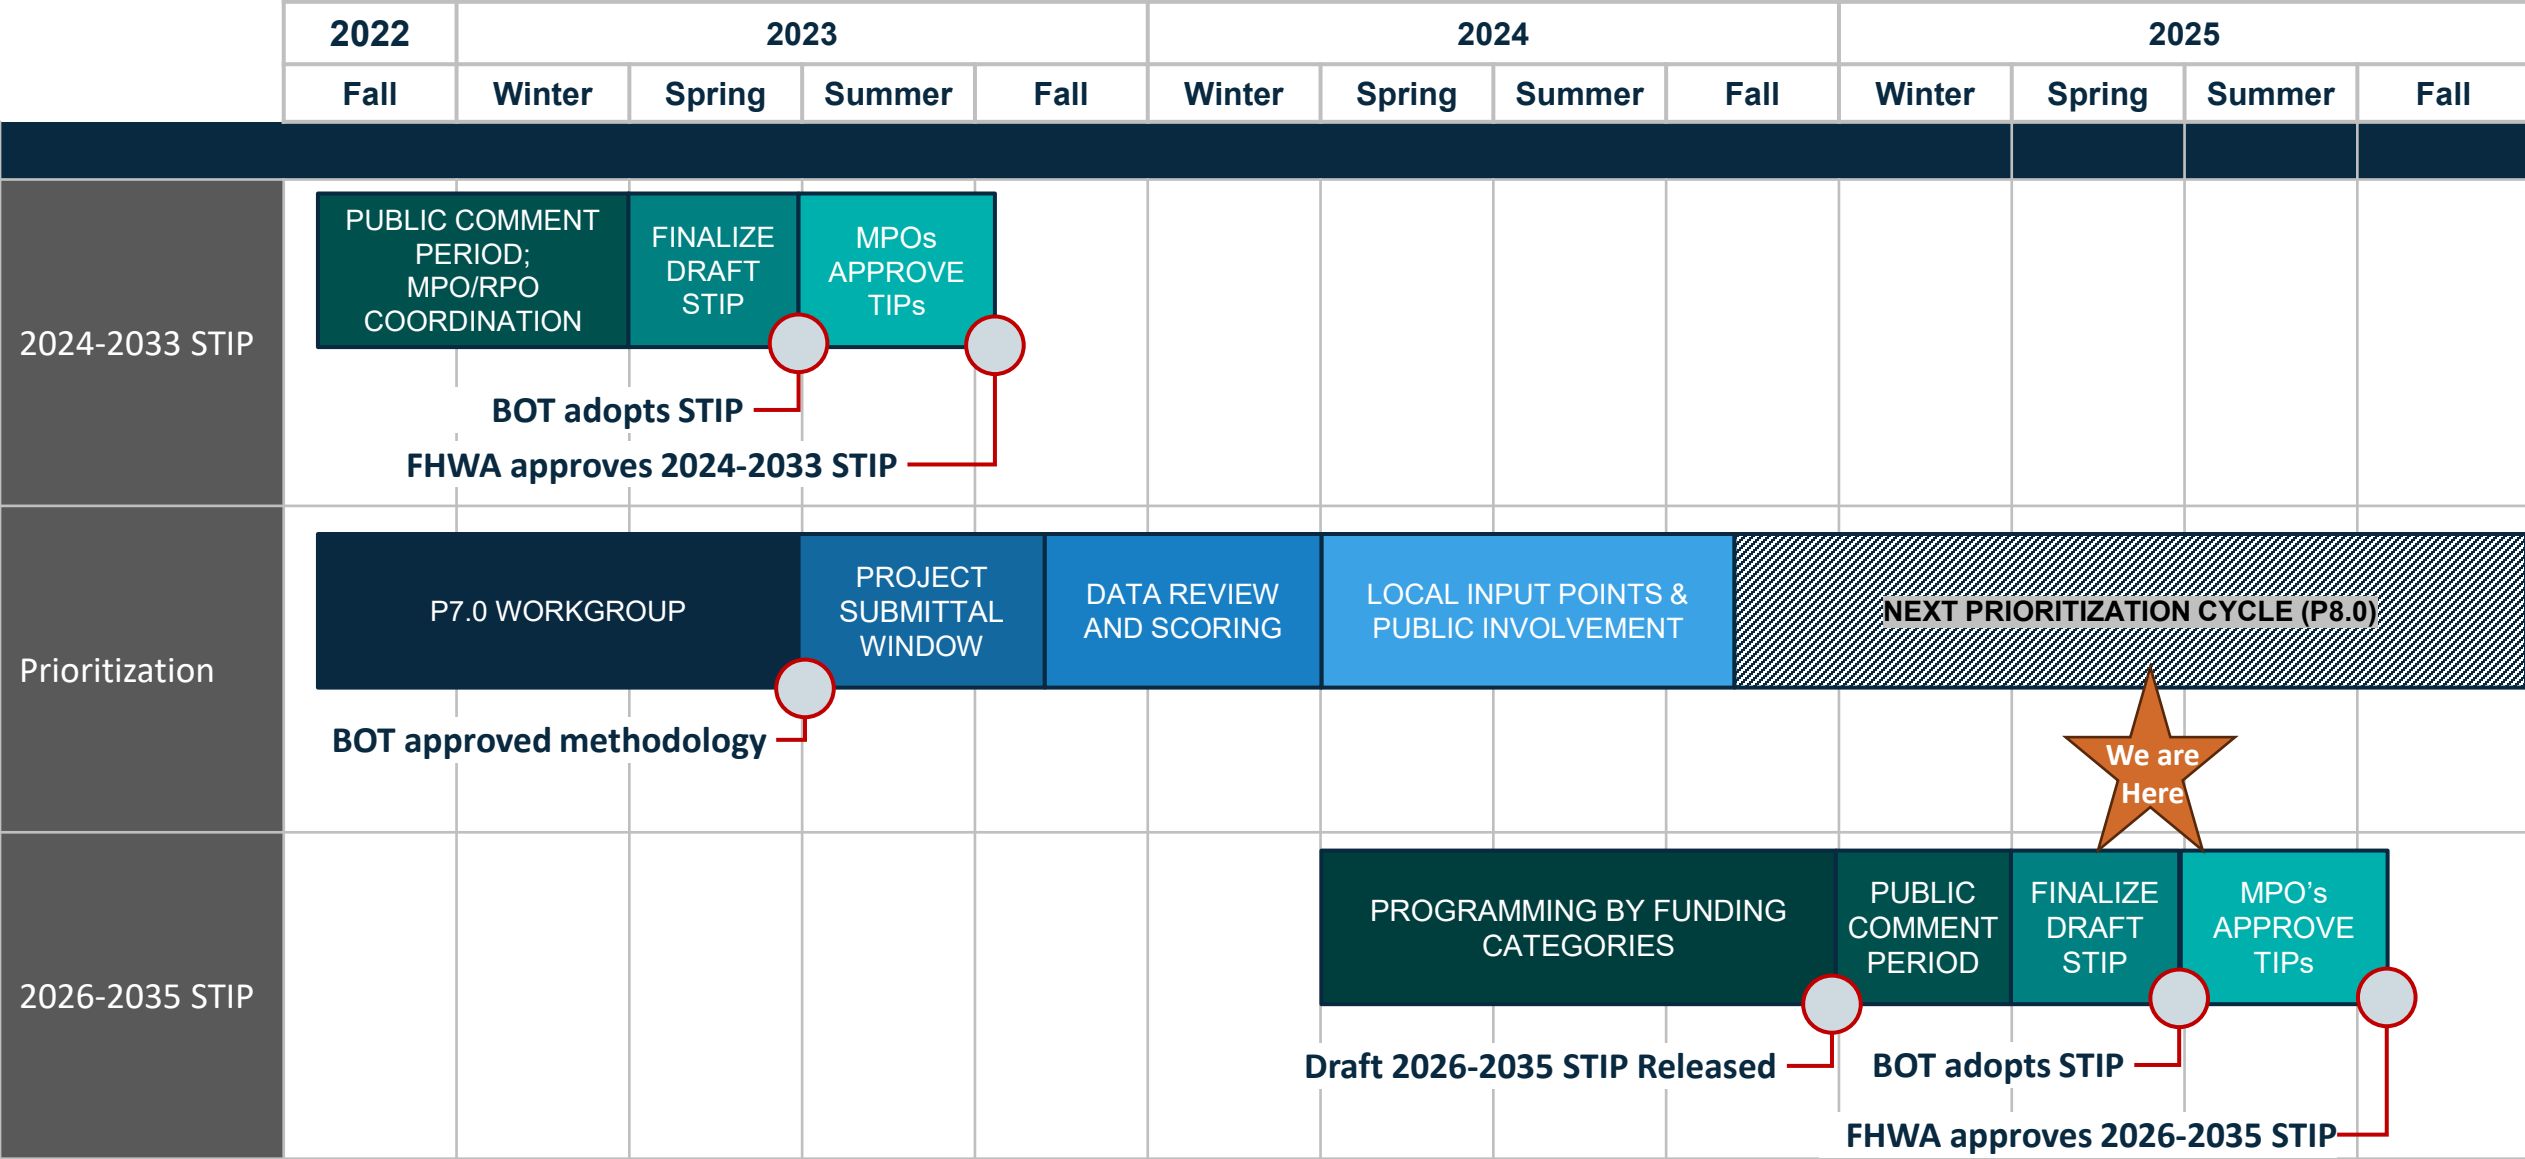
| | 2022 | 2023 | | | | 2024 | | | | 2025 | | | |
|---|---|---|---|---|---|---|---|---|---|---|---|---|---|
| | Fall | Winter | Spring | Summer | Fall | Winter | Spring | Summer | Fall | Winter | Spring | Summer | Fall |

2024-2033 STIP

PUBLIC COMMENT PERIOD; MPO/RPO COORDINATION

FINALIZE DRAFT STIP

MPOs APPROVE TIPs

BOT adopts STIP

FHWA approves 2024-2033 STIP

Prioritization

P7.0 WORKGROUP

PROJECT SUBMITTAL WINDOW

DATA REVIEW AND SCORING

LOCAL INPUT POINTS & PUBLIC INVOLVEMENT

NEXT PRIORITIZATION CYCLE (P8.0)

BOT approved methodology

We are Here

2026-2035 STIP

PROGRAMMING BY FUNDING CATEGORIES

PUBLIC COMMENT PERIOD

FINALIZE DRAFT STIP

MPO's APPROVE TIPs

Draft 2026-2035 STIP Released

BOT adopts STIP

FHWA approves 2026-2035 STIP